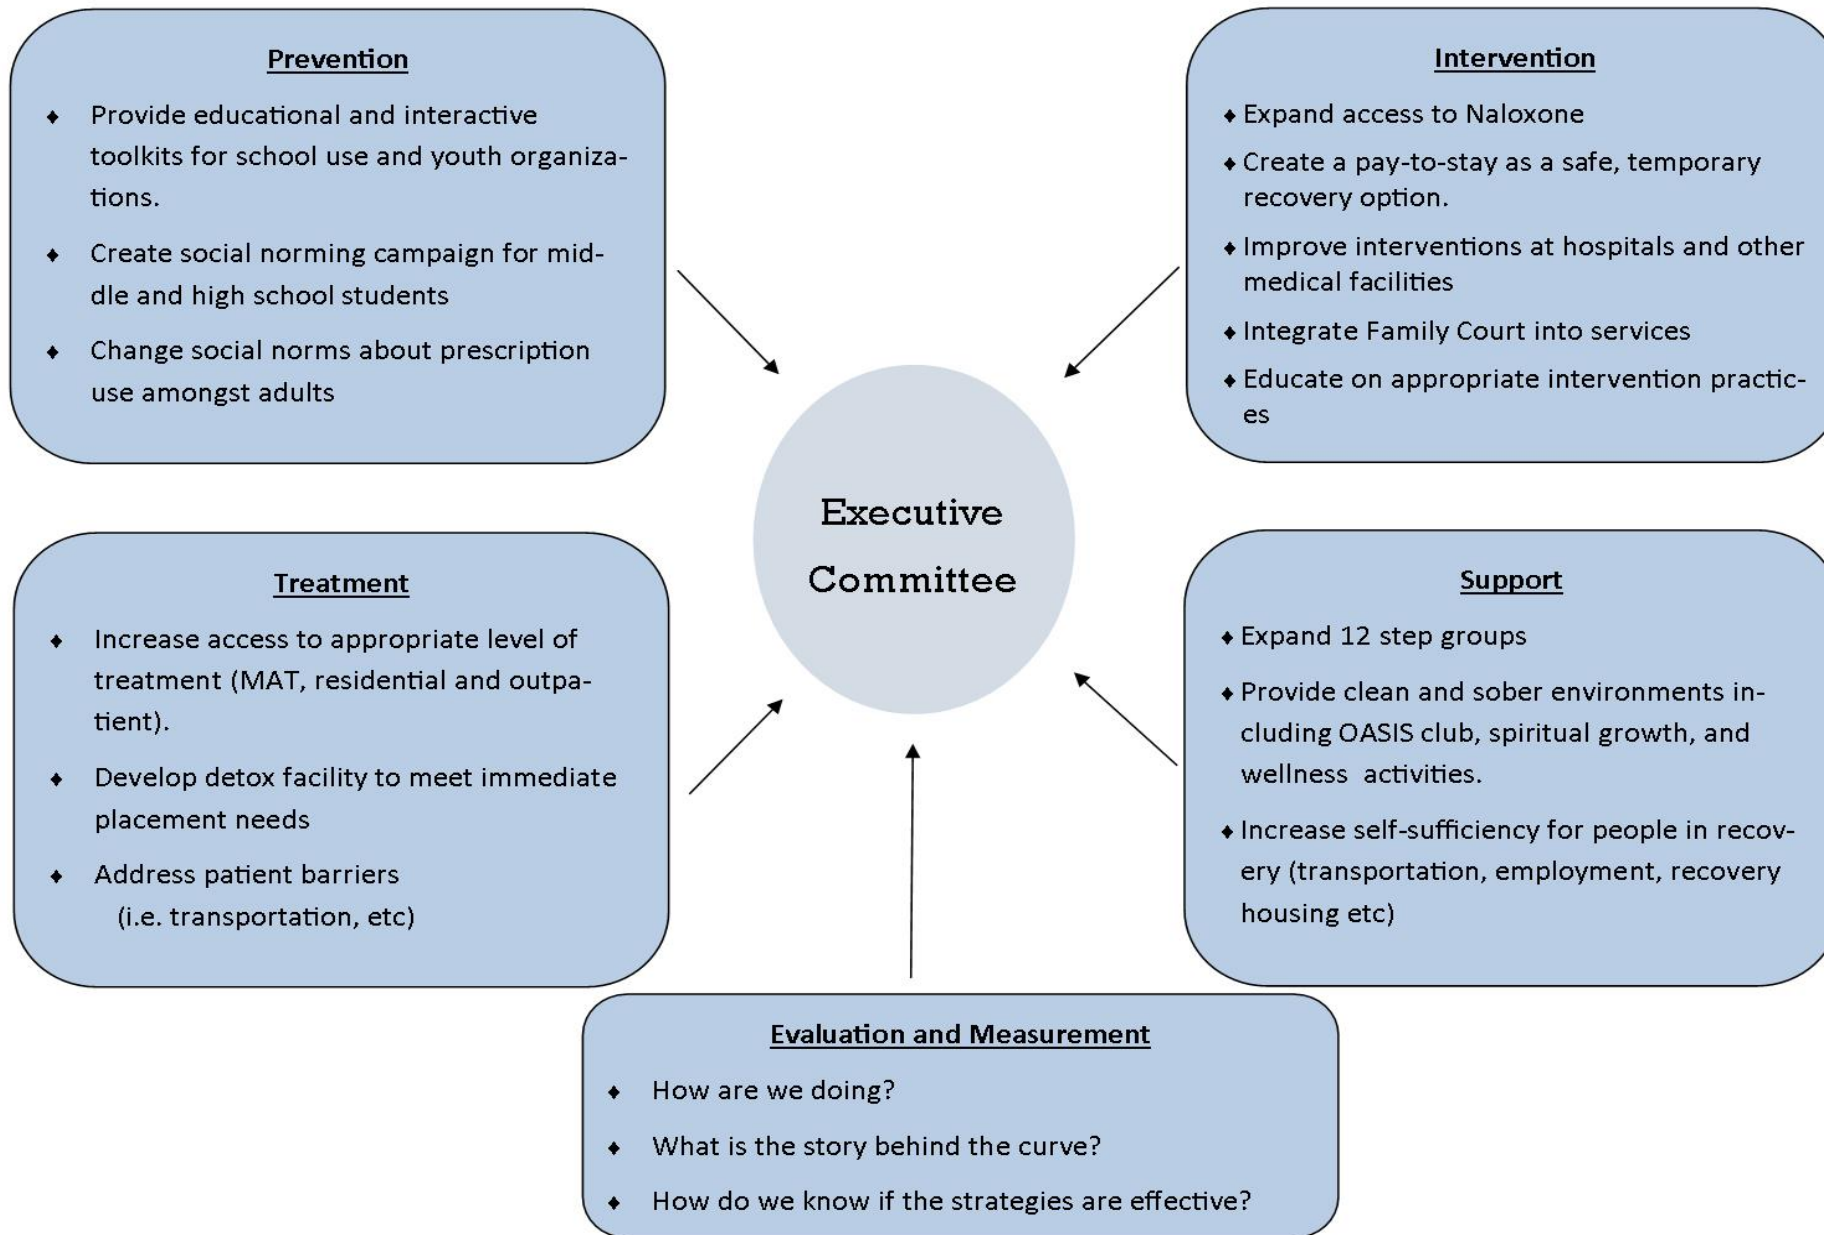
Prevention

- Provide educational and interactive toolkits for school use and youth organizations.
- Create social norming campaign for middle and high school students
- Change social norms about prescription use amongst adults

Intervention

- Expand access to Naloxone
- Create a pay-to-stay as a safe, temporary recovery option.
- Improve interventions at hospitals and other medical facilities
- Integrate Family Court into services
- Educate on appropriate intervention practices

Executive Committee

Treatment

- Increase access to appropriate level of treatment (MAT, residential and outpatient).
- Develop detox facility to meet immediate placement needs
- Address patient barriers (i.e. transportation, etc)

Support

- Expand 12 step groups
- Provide clean and sober environments including OASIS club, spiritual growth, and wellness activities.
- Increase self-sufficiency for people in recovery (transportation, employment, recovery housing etc)

Evaluation and Measurement

- How are we doing?
- What is the story behind the curve?
- How do we know if the strategies are effective?